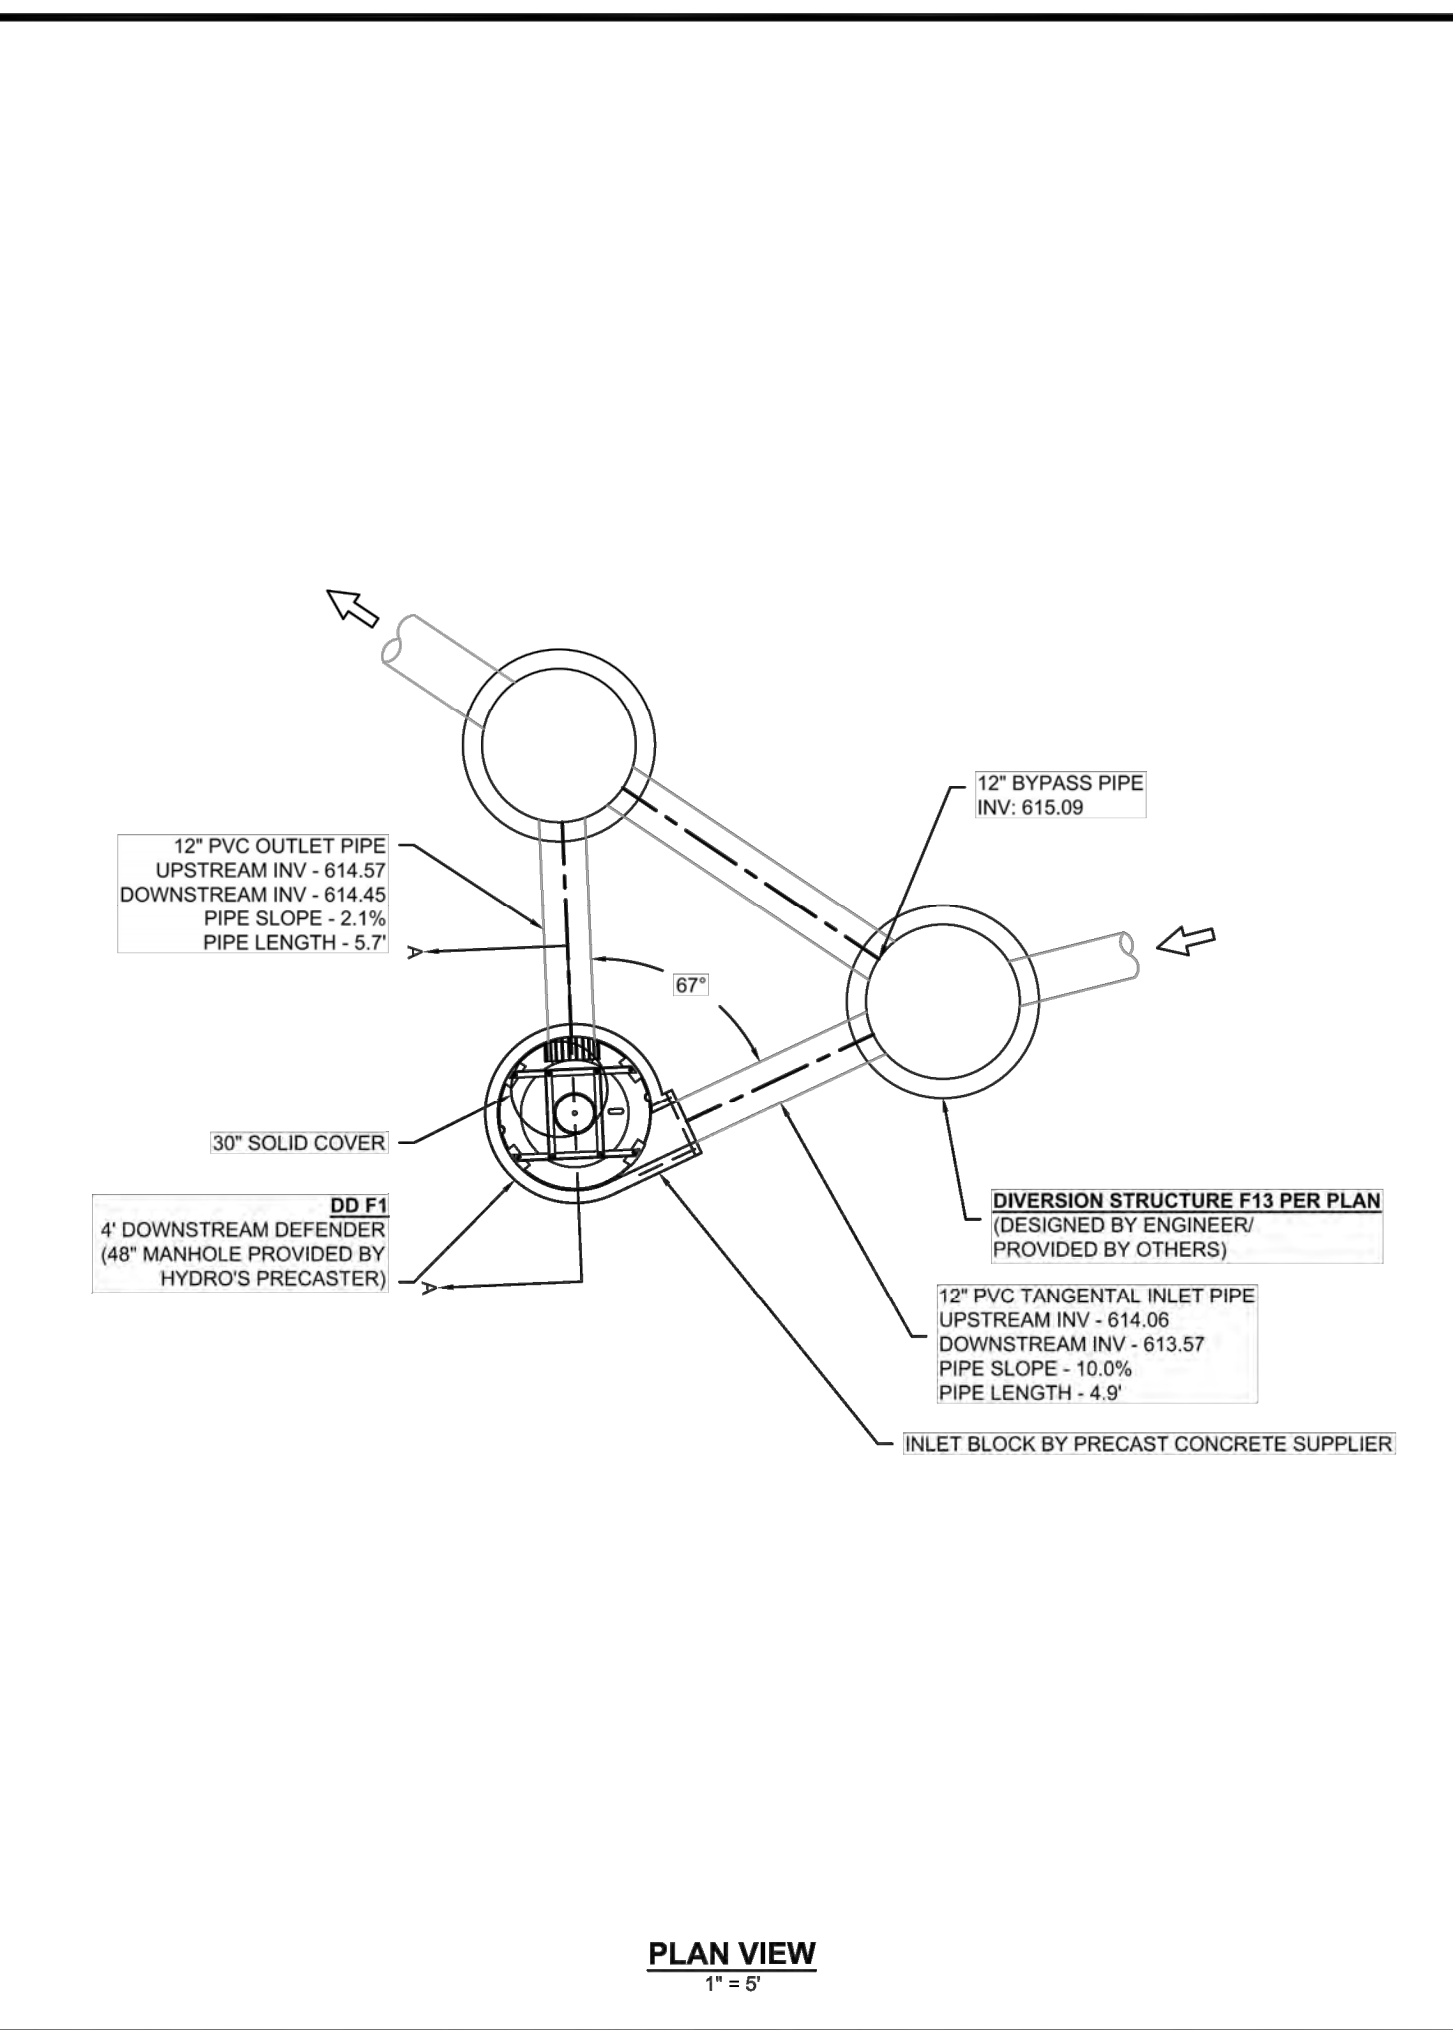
12" BYPASS PIPE
INV: 615.09

12" PVC OUTLET PIPE
UPSTREAM INV - 614.57
DOWNSTREAM INV - 614.45
PIPE SLOPE - 2.1%
PIPE LENGTH - 5.7'

67°

30" SOLID COVER

DD F1
4' DOWNSTREAM DEFENDER
(48" MANHOLE PROVIDED BY
HYDRO'S PRECASTER)

DIVERSION STRUCTURE F13 PER PLAN
(DESIGNED BY ENGINEER/
PROVIDED BY OTHERS)

12" PVC TANGENTAL INLET PIPE
UPSTREAM INV - 614.06
DOWNSTREAM INV - 613.57
PIPE SLOPE - 10.0%
PIPE LENGTH - 4.9'

INLET BLOCK BY PRECAST CONCRETE SUPPLIER

PLAN VIEW
1" = 5'